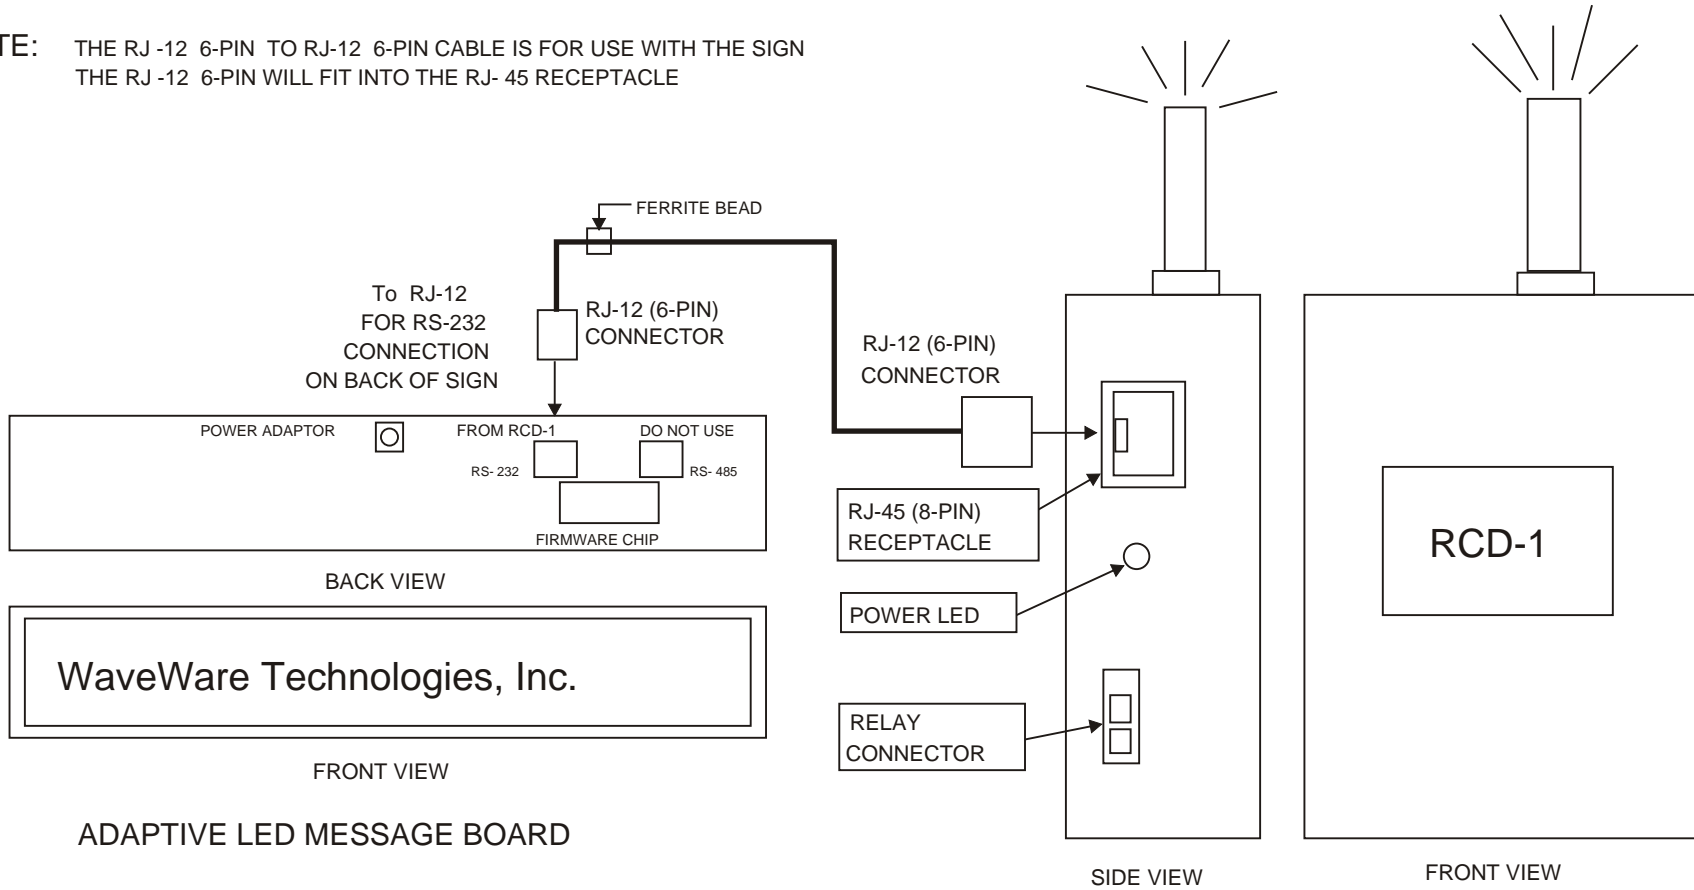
TE: THE RJ -12 6-PIN TO RJ-12 6-PIN CABLE IS FOR USE WITH THE SIGN
THE RJ -12 6-PIN WILL FIT INTO THE RJ- 45 RECEPTACLE

FERRITE BEAD

To RJ-12
FOR RS-232
CONNECTION
ON BACK OF SIGN

RJ-12 (6-PIN)
CONNECTOR

RJ-12 (6-PIN)
CONNECTOR

POWER ADAPTOR

FROM RCD-1

DO NOT USE

RS- 232

RS- 485

FIRMWARE CHIP

BACK VIEW

RJ-45 (8-PIN)
RECEPTACLE

POWER LED

RCD-1

WaveWare Technologies, Inc.

FRONT VIEW

RELAY
CONNECTOR

ADAPTIVE LED MESSAGE BOARD

SIDE VIEW

FRONT VIEW